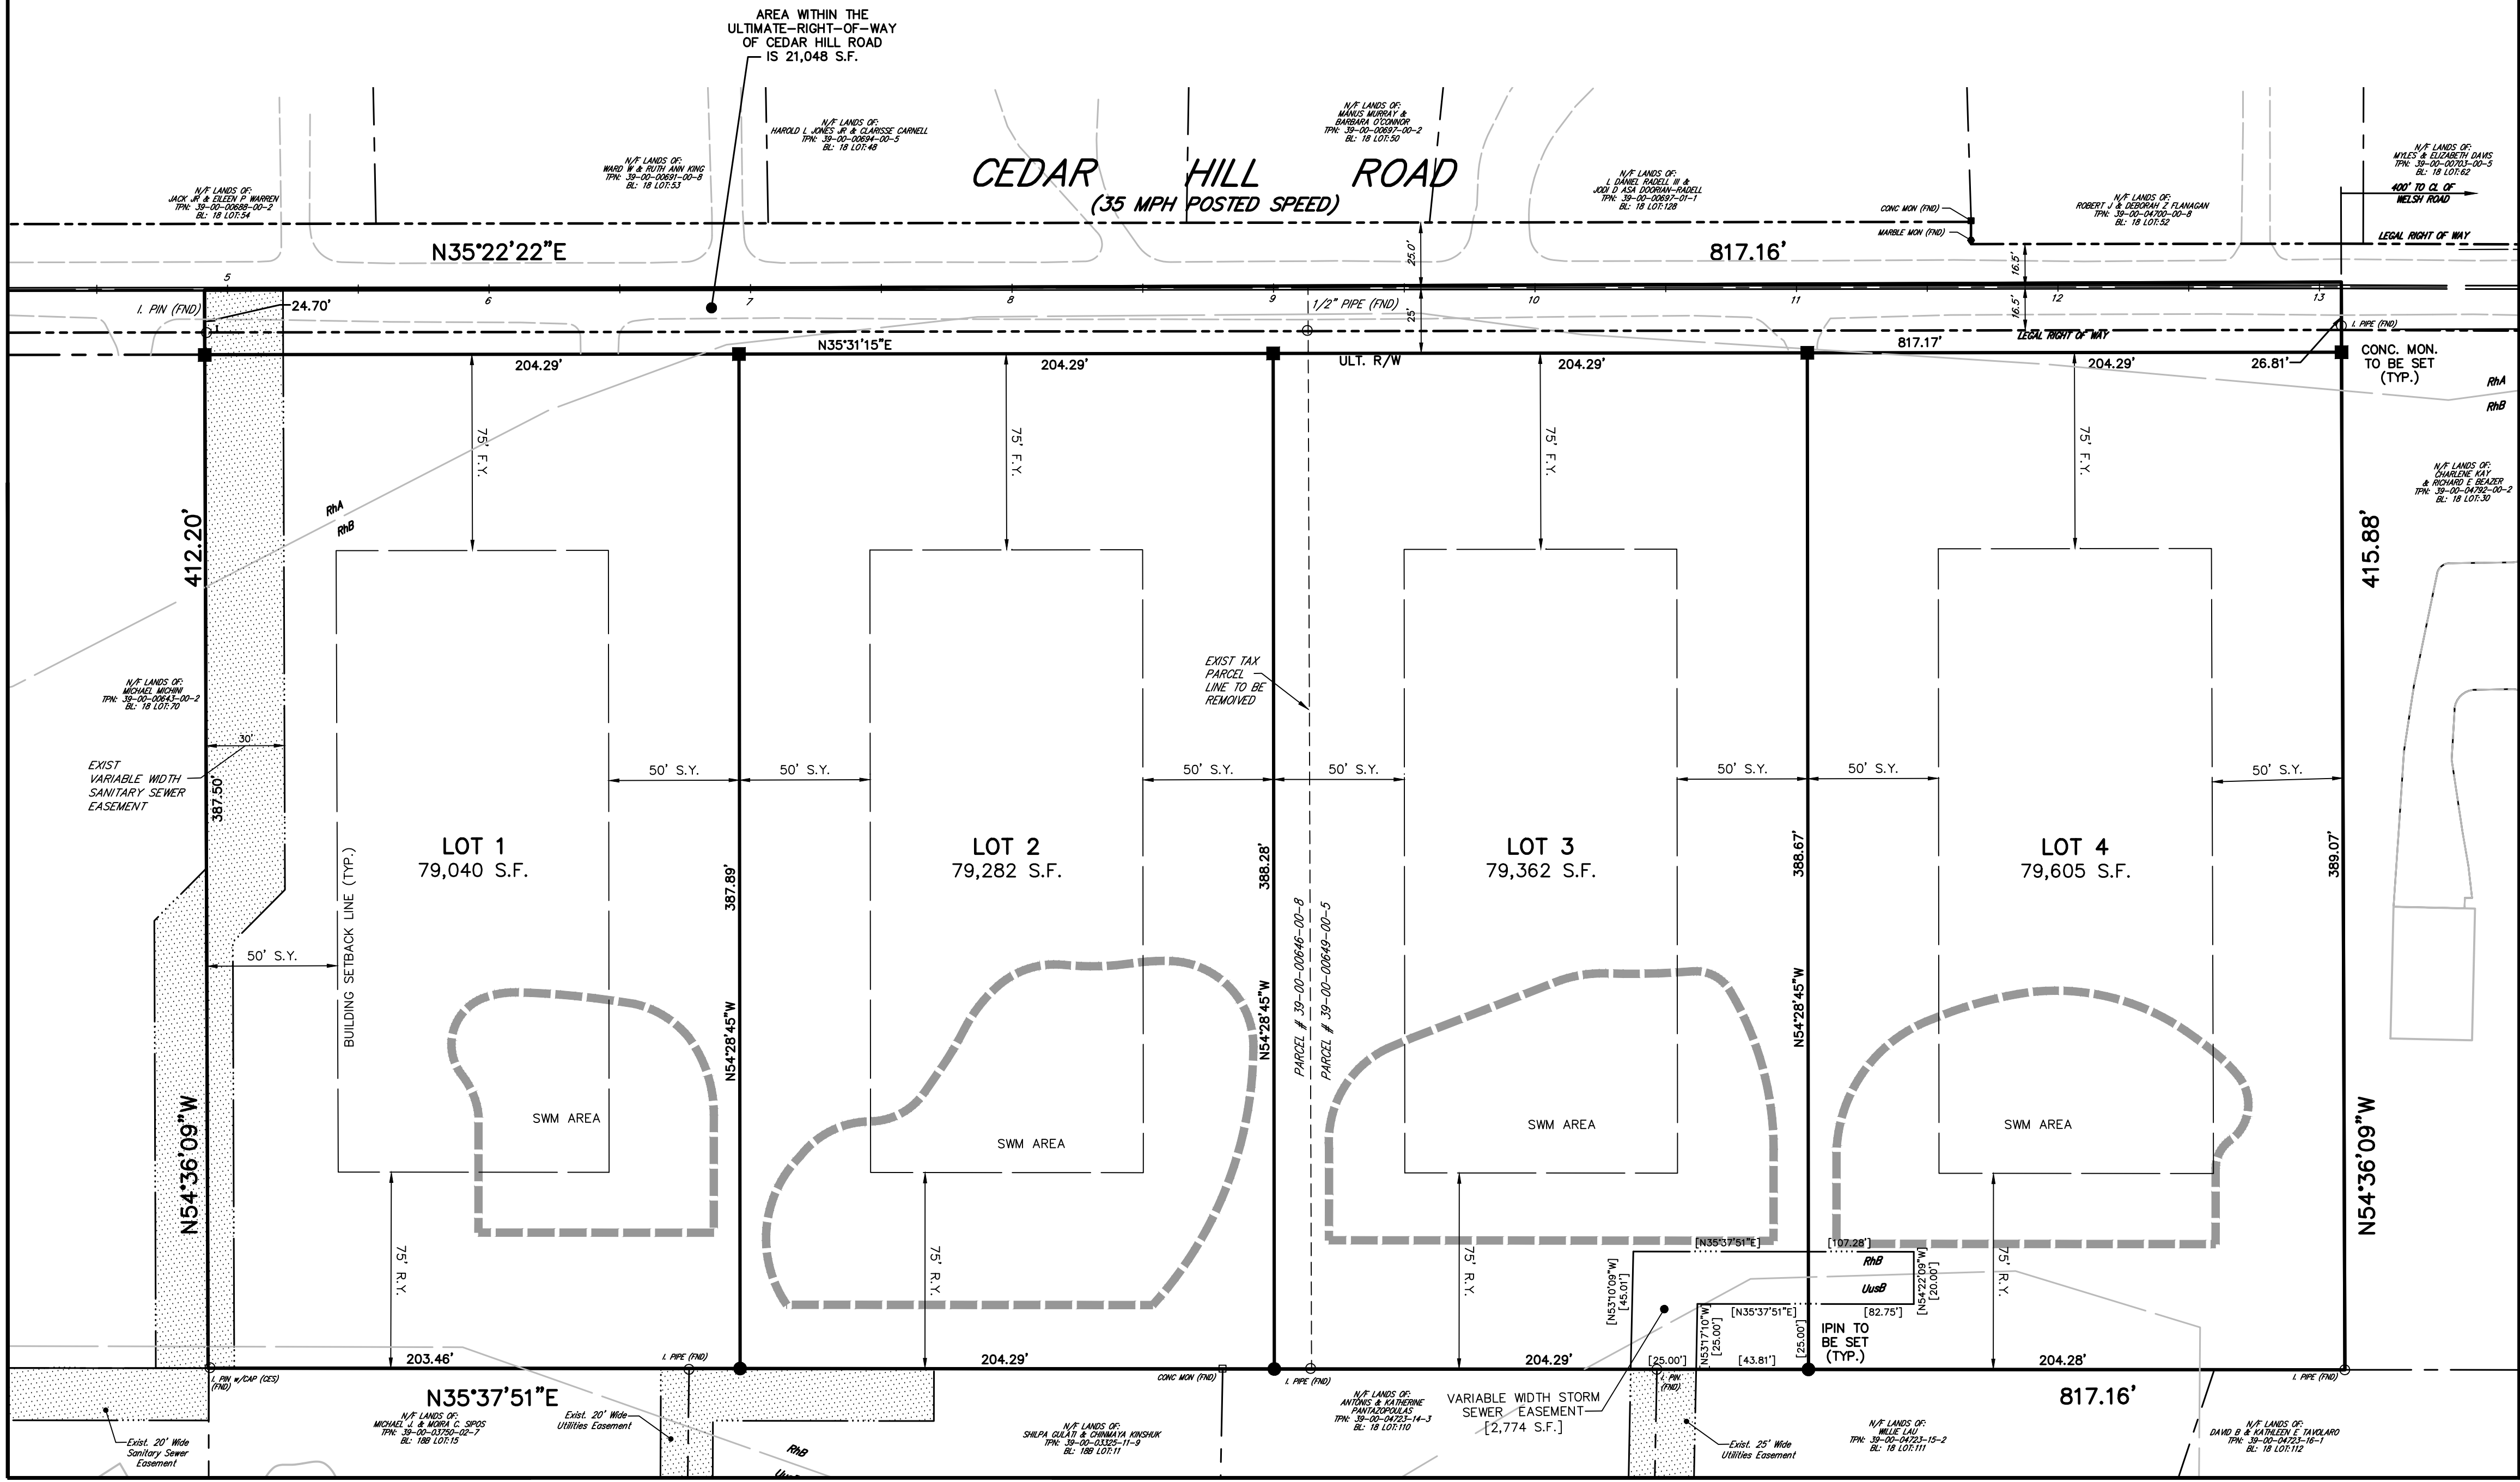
AREA WITHIN THE ULTIMATE-RIGHT-OF-WAY OF CEDAR HILL ROAD IS 21,048 S.F.

N/F LANDS OF: JACK JR & EILEEN P WARREN TPN: 39-00-00688-00-2 BL: 18 LOT:54

N/F LANDS OF: WARD W & RUTH ANN KING TPN: 39-00-00691-00-8 BL: 18 LOT:53

N/F LANDS OF: HAROLD L JONES JR & CLARISSE CARNELL TPN: 39-00-00694-00-5 BL: 18 LOT:48

N/F LANDS OF: MANUS MURRAY & BARBARA O'CONNOR TPN: 39-00-00697-00-2 BL: 18 LOT:50

N/F LANDS OF: L DANIEL RADELL III & JODI D ASA DOORIAN-RADELL TPN: 39-00-00697-01-1 BL: 18 LOT:128

N/F LANDS OF: ROBERT J & DEBORAH Z FLANAGAN TPN: 39-00-04700-00-8 BL: 18 LOT:52

N/F LANDS OF: MYLES & ELIZABETH DAVIS TPN: 39-00-00703-00-3 BL: 18 LOT:62

CEDAR HILL ROAD
(35 MPH POSTED SPEED)

400' TO CL OF WELSH ROAD

LEGAL RIGHT OF WAY

CONC MON (FND)
MARBLE MON (FND)

N35°22'22"E
817.16'
25.0'
16.5'
16.5'
25'

5 6 7 8 9 10 11 12 13

I. PIN (FND)
24.70'
1/2" PIPE (FND)
I. PIPE (FND)
N35°31'15"E
817.17'
LEGAL RIGHT OF WAY
ULT. R/W
204.29'
204.29'
204.29'
204.29'
26.81'
CONC. MON. TO BE SET (TYP.)

RhA
RhB

N/F LANDS OF: CHARLENE KAY & RICHARD E BEAZER TPN: 39-00-04792-00-2 BL: 18 LOT:30

75' F.Y.
75' F.Y.
75' F.Y.
75' F.Y.

412.20'
415.88'

EXIST TAX PARCEL LINE TO BE REMOIVED

N/F LANDS OF: MICHAEL MICHINI TPN: 39-00-00643-00-2 BL: 18 LOT:70

30'
EXIST VARIABLE WIDTH SANITARY SEWER EASEMENT
387.50'

50' S.Y.
50' S.Y.
50' S.Y.
50' S.Y.
50' S.Y.
50' S.Y.
50' S.Y.
50' S.Y.

LOT 1
79,040 S.F.
LOT 2
79,282 S.F.
LOT 3
79,362 S.F.
LOT 4
79,605 S.F.

387.89'
388.28'
388.67'
389.07'

BUILDING SETBACK LINE (TYP.)

N54°28'45"W
N54°28'45"W
N54°28'45"W

PARCEL # 39-00-00646-00-8
PARCEL # 39-00-00649-00-5

SWM AREA
SWM AREA
SWM AREA
SWM AREA

N54°36'09"W
N54°36'09"W

75' R.Y.
75' R.Y.
75' R.Y.
75' R.Y.

[N35°37'51"E]
[107.28']
RhB
UusB
[N54°22'09"W] [20.00']
[N53°10'09"W] [45.01']
[N35°37'51"E]
[82.75']
[N53°17'10"W] [25.00']
[25.00']
[25.00']
[43.81']

IPIN TO BE SET (TYP.)

203.46'
204.29'
204.29'
204.28'

I. PIN w/CAP (CES) (FND)
I. PIPE (FND)
CONC MON (FND)
I. PIPE (FND)
I. PIN (FND)
I. PIPE (FND)

N35°37'51"E
817.16'

Exist. 20' Wide Sanitary Sewer Easement

N/F LANDS OF: MICHAEL J. & MOIRA C. SIPOS TPN: 39-00-03750-02-7 BL: 18B LOT:15

Exist. 20' Wide Utilities Easement

RhB

N/F LANDS OF: SHILPA GULATI & CHINMAYA KINSHUK TPN: 39-00-03325-11-9 BL: 18B LOT:11

N/F LANDS OF: ANTONIS & KATHERINE PANTAZOPOULAS TPN: 39-00-04723-14-3 BL: 18 LOT:110

VARIABLE WIDTH STORM SEWER EASEMENT [2,774 S.F.]

Exist. 25' Wide Utilities Easement

N/F LANDS OF: WILLIE LAU TPN: 39-00-04723-15-2 BL: 18 LOT:111

N/F LANDS OF: DAVID B & KATHLEEN E TAVOLARO TPN: 39-00-04723-16-1 BL: 18 LOT:112